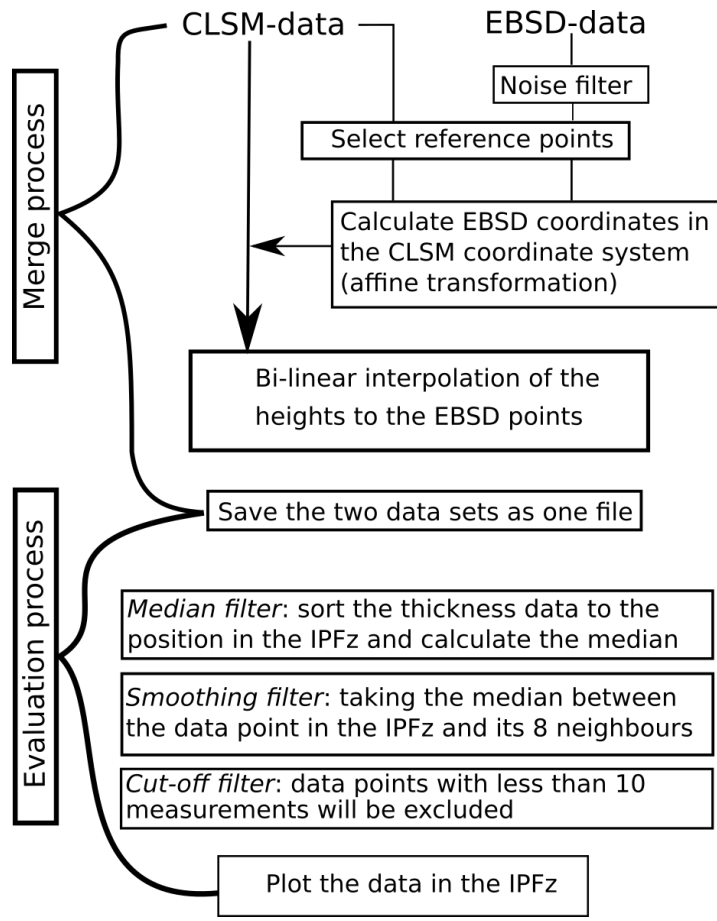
CLSM-data

EBSD-data

Noise filter

Select reference points

Calculate EBSD coordinates in the CLSM coordinate system (affine transformation)

Merge process

Bi-linear interpolation of the heights to the EBSD points

Save the two data sets as one file

Evaluation process

*Median filter*: sort the thickness data to the position in the IPFz and calculate the median

*Smoothing filter*: taking the median between the data point in the IPFz and its 8 neighbours

*Cut-off filter*: data points with less than 10 measurements will be excluded

Plot the data in the IPFz